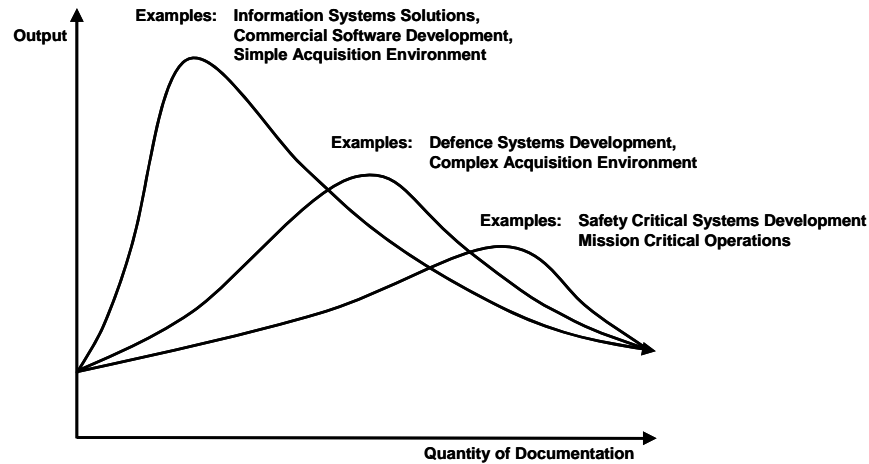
Examples: Information Systems Solutions, Commercial Software Development, Simple Acquisition Environment

Output

Examples: Defence Systems Development, Complex Acquisition Environment

Examples: Safety Critical Systems Development Mission Critical Operations

Quantity of Documentation